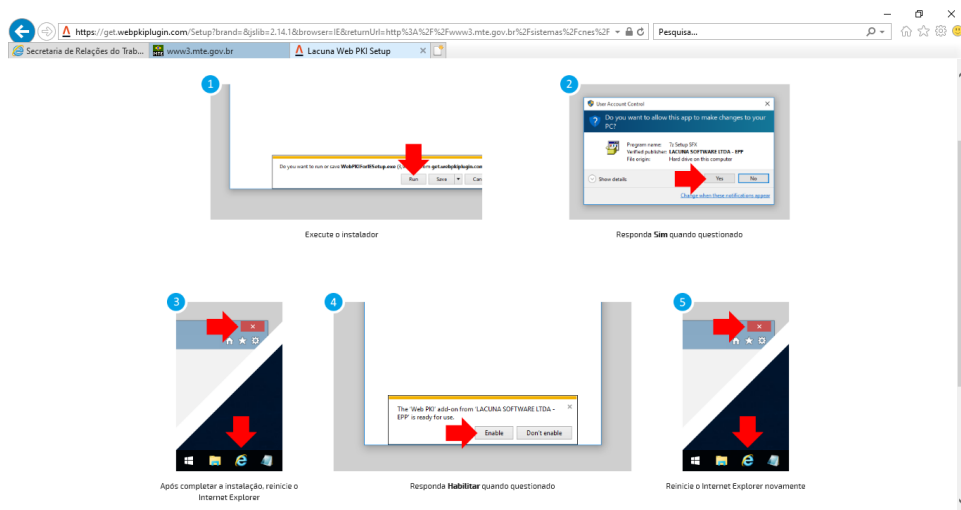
https://get.webpkiplugin.com/Setup?brand=&jslib=2.14.1&browser=IE&returnUrl=http%3A%2F%2Fwww3.mte.gov.br%2Fsistemas%2Fcnes%2F

Pesquisa...

Secretaria de Relações do Trab...

www3.mte.gov.br

Lacuna Web PKI Setup

1

Do you want to run or save WebPKIForIESetup.exe (...) from get.webpkiplugin.com?

Run

Save

Can

Execute o instalador

2

User Account Control

Do you want to allow this app to make changes to your PC?

Program name: 7z Setup SFX

Verified publisher: LACUNA SOFTWARE LTDA - EPP

File origin: Hard drive on this computer

Show details

Yes

No

Change when these notifications appear

Responda **Sim** quando questionado

3

Após completar a instalação, reinicie o Internet Explorer

4

The 'Web PKI' add-on from 'LACUNA SOFTWARE LTDA - EPP' is ready for use.

Enable

Don't enable

Responda **Habilitar** quando questionado

5

Reinicie o Internet Explorer novamente